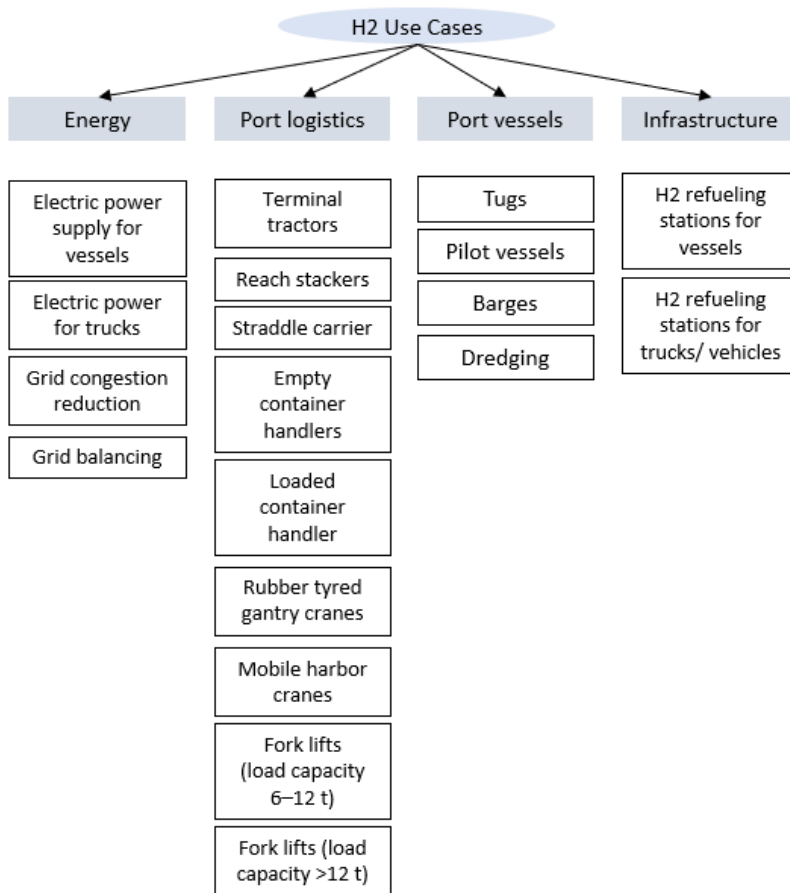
H2 Use Cases

Energy

Electric power supply for vessels

Electric power for trucks

Grid congestion reduction

Grid balancing

Port logistics

Terminal tractors

Reach stackers

Straddle carrier

Empty container handlers

Loaded container handler

Rubber tyred gantry cranes

Mobile harbor cranes

Fork lifts (load capacity 6–12 t)

Fork lifts (load capacity >12 t)

Port vessels

Tugs

Pilot vessels

Barges

Dredging

Infrastructure

H2 refueling stations for vessels

H2 refueling stations for trucks/ vehicles